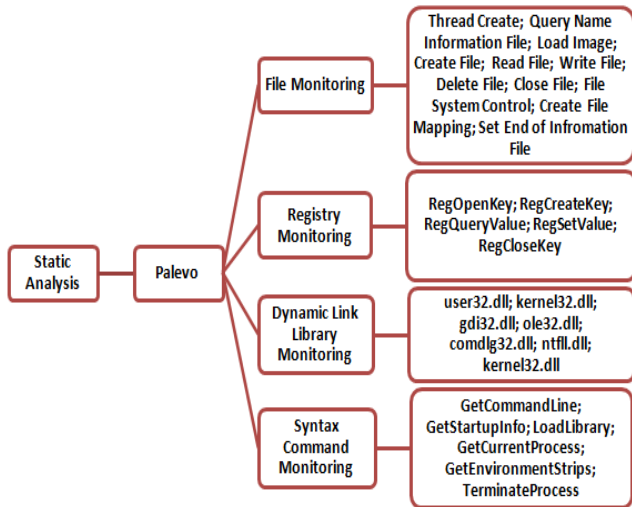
Static Analysis

Palevo

File Monitoring

Thread Create; Query Name Information File; Load Image; Create File; Read File; Write File; Delete File; Close File; File System Control; Create File Mapping; Set End of Infromation File

Registry Monitoring

RegOpenKey; RegCreateKey; RegQueryValue; RegSetValue; RegCloseKey

Dynamic Link Library Monitoring

user32.dll; kernel32.dll; gdi32.dll; ole32.dll; comdlg32.dll; ntfll.dll; kernel32.dll

Syntax Command Monitoring

GetCommandLine; GetStartupInfo; LoadLibrary; GetCurrentProcess; GetEnvironmentStrips; TerminateProcess